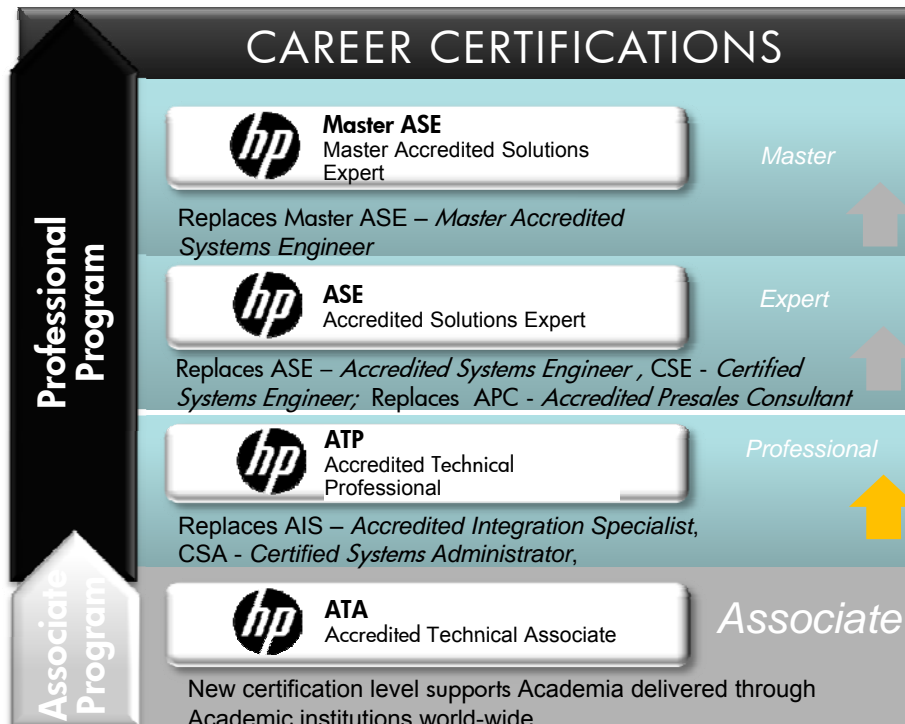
CAREER CERTIFICATIONS

Professional Program

hp Master ASE
Master Accredited Solutions Expert

Master

Replaces Master ASE – *Master Accredited Systems Engineer*

hp ASE
Accredited Solutions Expert

Expert

Replaces ASE – *Accredited Systems Engineer* , CSE - *Certified Systems Engineer;* Replaces APC - *Accredited Presales Consultant*

hp ATP
Accredited Technical Professional

Professional

Replaces AIS – *Accredited Integration Specialist*, CSA - *Certified Systems Administrator*,

Associate Program

hp ATA
Accredited Technical Associate

*Associate*

New certification level supports Academia delivered through Academic institutions world-wide